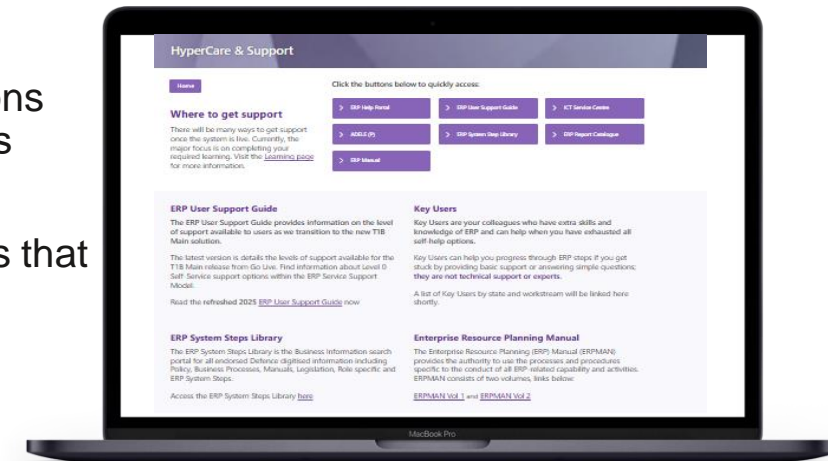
ons
s

s that

HyperCare & Support

Home

Where to get support

There will be many ways to get support once the system is live. Currently, the major focus is on completing your required learning. Visit the Learning page for more information.

Click the buttons below to quickly access:

> ERP Help Portal

> ERP User Support Guide

> ICT Service Centre

> ADELE (P)

> ERP System Step Library

> ERP Report Catalogue

> ERP Manual

ERP User Support Guide

The ERP User Support Guide provides information on the level of support available to users as we transition to the new T1B Main solution.

The latest version is details the levels of support available for the T1B Main release from Go Live. Find information about Level 0 Self-Service support options within the ERP Service Support Model.

Read the refreshed 2025 ERP User Support Guide now

Key Users

Key Users are your colleagues who have extra skills and knowledge of ERP and can help when you have exhausted all self-help options.

Key Users can help you progress through ERP steps if you get stuck by providing basic support or answering simple questions; they are not technical support or experts.

A list of Key Users by state and workstream will be linked here shortly.

ERP System Steps Library

The ERP System Steps Library is the Business Information search portal for all endorsed Defence digitised information including Policy, Business Processes, Manuals, Legislation, Role specific and ERP System Steps.

Access the ERP System Steps Library here

Enterprise Resource Planning Manual

The Enterprise Resource Planning (ERP) Manual (ERPMAN) provides the authority to use the processes and procedures specific to the conduct of all ERP-related capability and activities. ERPMAN consists of two volumes, links below:

ERPMAN Vol 1 and ERPMAN Vol 2

MacBook Pro